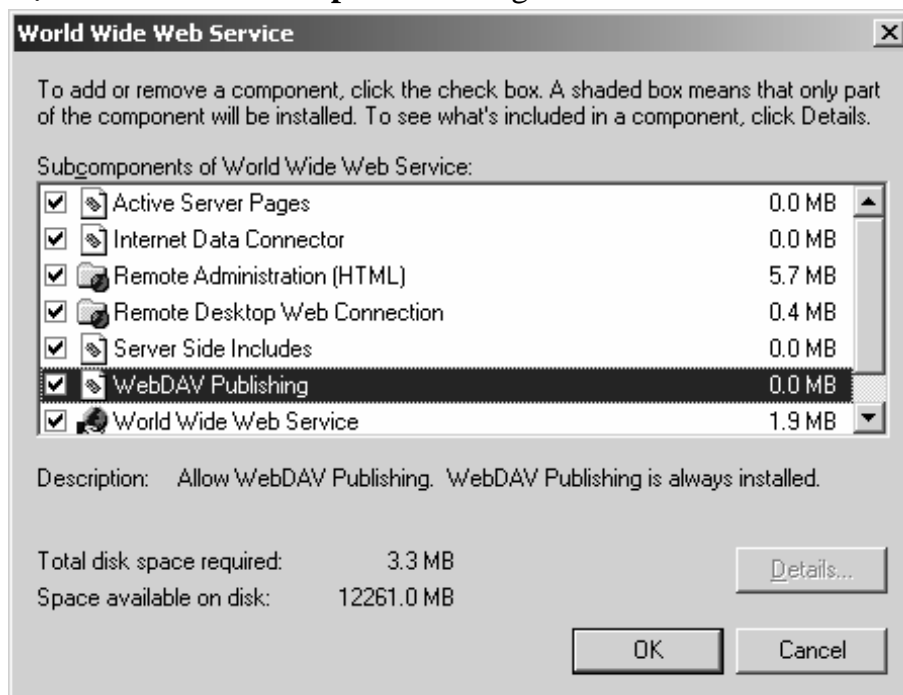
World Wide Web Service

To add or remove a component, click the check box. A shaded box means that only part of the component will be installed. To see what's included in a component, click Details.

Subcomponents of World Wide Web Service:

| | |
|---|---|
| Active Server Pages | 0.0 MB |
| Internet Data Connector | 0.0 MB |
| Remote Administration (HTML) | 5.7 MB |
| Remote Desktop Web Connection | 0.4 MB |
| Server Side Includes | 0.0 MB |
| WebDAV Publishing | 0.0 MB |
| World Wide Web Service | 1.9 MB |

Description: Allow WebDAV Publishing. WebDAV Publishing is always installed.

Total disk space required: 3.3 MB
Space available on disk: 12261.0 MB

Details...

OK Cancel